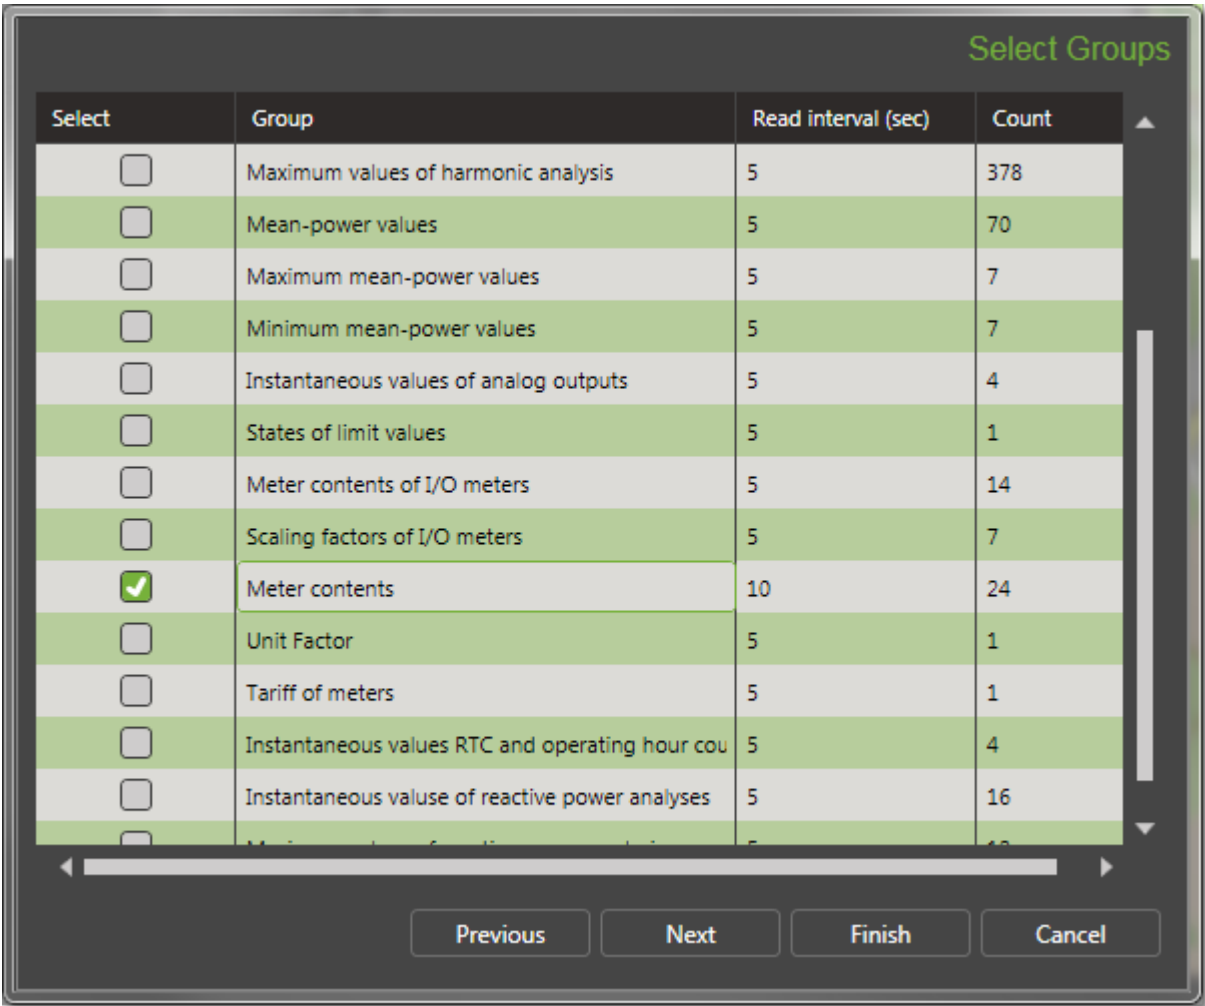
Select Groups

| Select | Group | Read interval (sec) | Count |
|---|---|---|---|
| ☐ | Maximum values of harmonic analysis | 5 | 378 |
| ☐ | Mean-power values | 5 | 70 |
| ☐ | Maximum mean-power values | 5 | 7 |
| ☐ | Minimum mean-power values | 5 | 7 |
| ☐ | Instantaneous values of analog outputs | 5 | 4 |
| ☐ | States of limit values | 5 | 1 |
| ☐ | Meter contents of I/O meters | 5 | 14 |
| ☐ | Scaling factors of I/O meters | 5 | 7 |
| ☑ | Meter contents | 10 | 24 |
| ☐ | Unit Factor | 5 | 1 |
| ☐ | Tariff of meters | 5 | 1 |
| ☐ | Instantaneous values RTC and operating hour cou | 5 | 4 |
| ☐ | Instantaneous valuse of reactive power analyses | 5 | 16 |
| ☐ | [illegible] | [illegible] | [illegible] |

Previous Next Finish Cancel